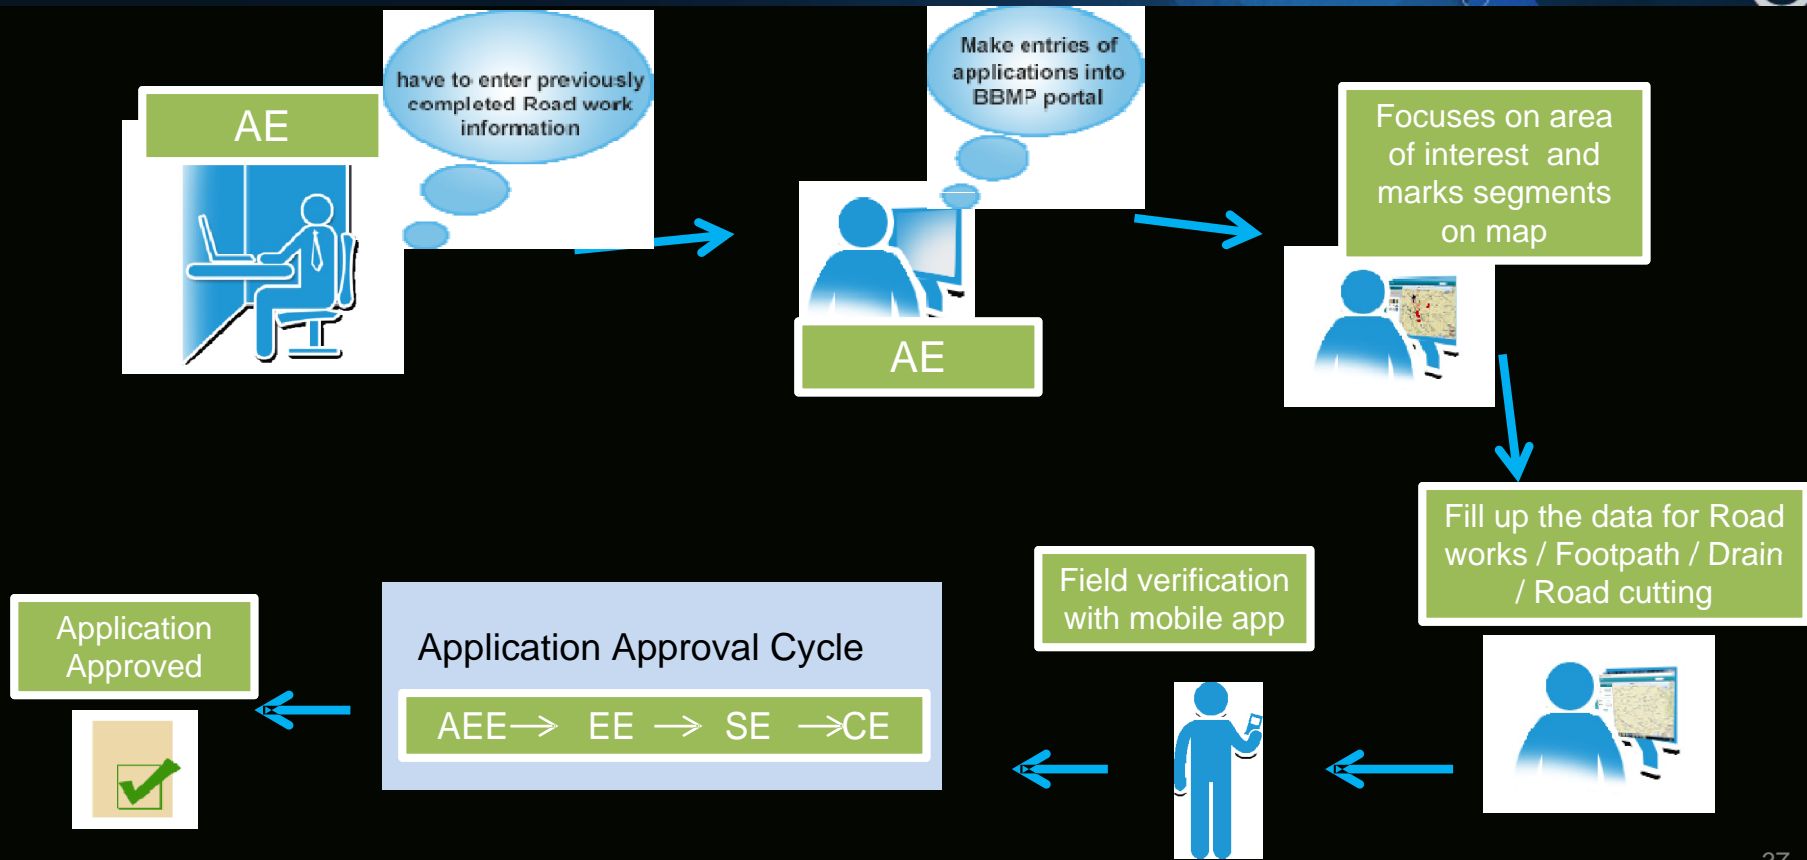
AE

have to enter previously completed Road work information

Make entries of applications into BBMP portal

AE

Focuses on area of interest and marks segments on map

Fill up the data for Road works / Footpath / Drain / Road cutting

Field verification with mobile app

Application Approval Cycle

AEE→ EE → SE →CE

Application Approved

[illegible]